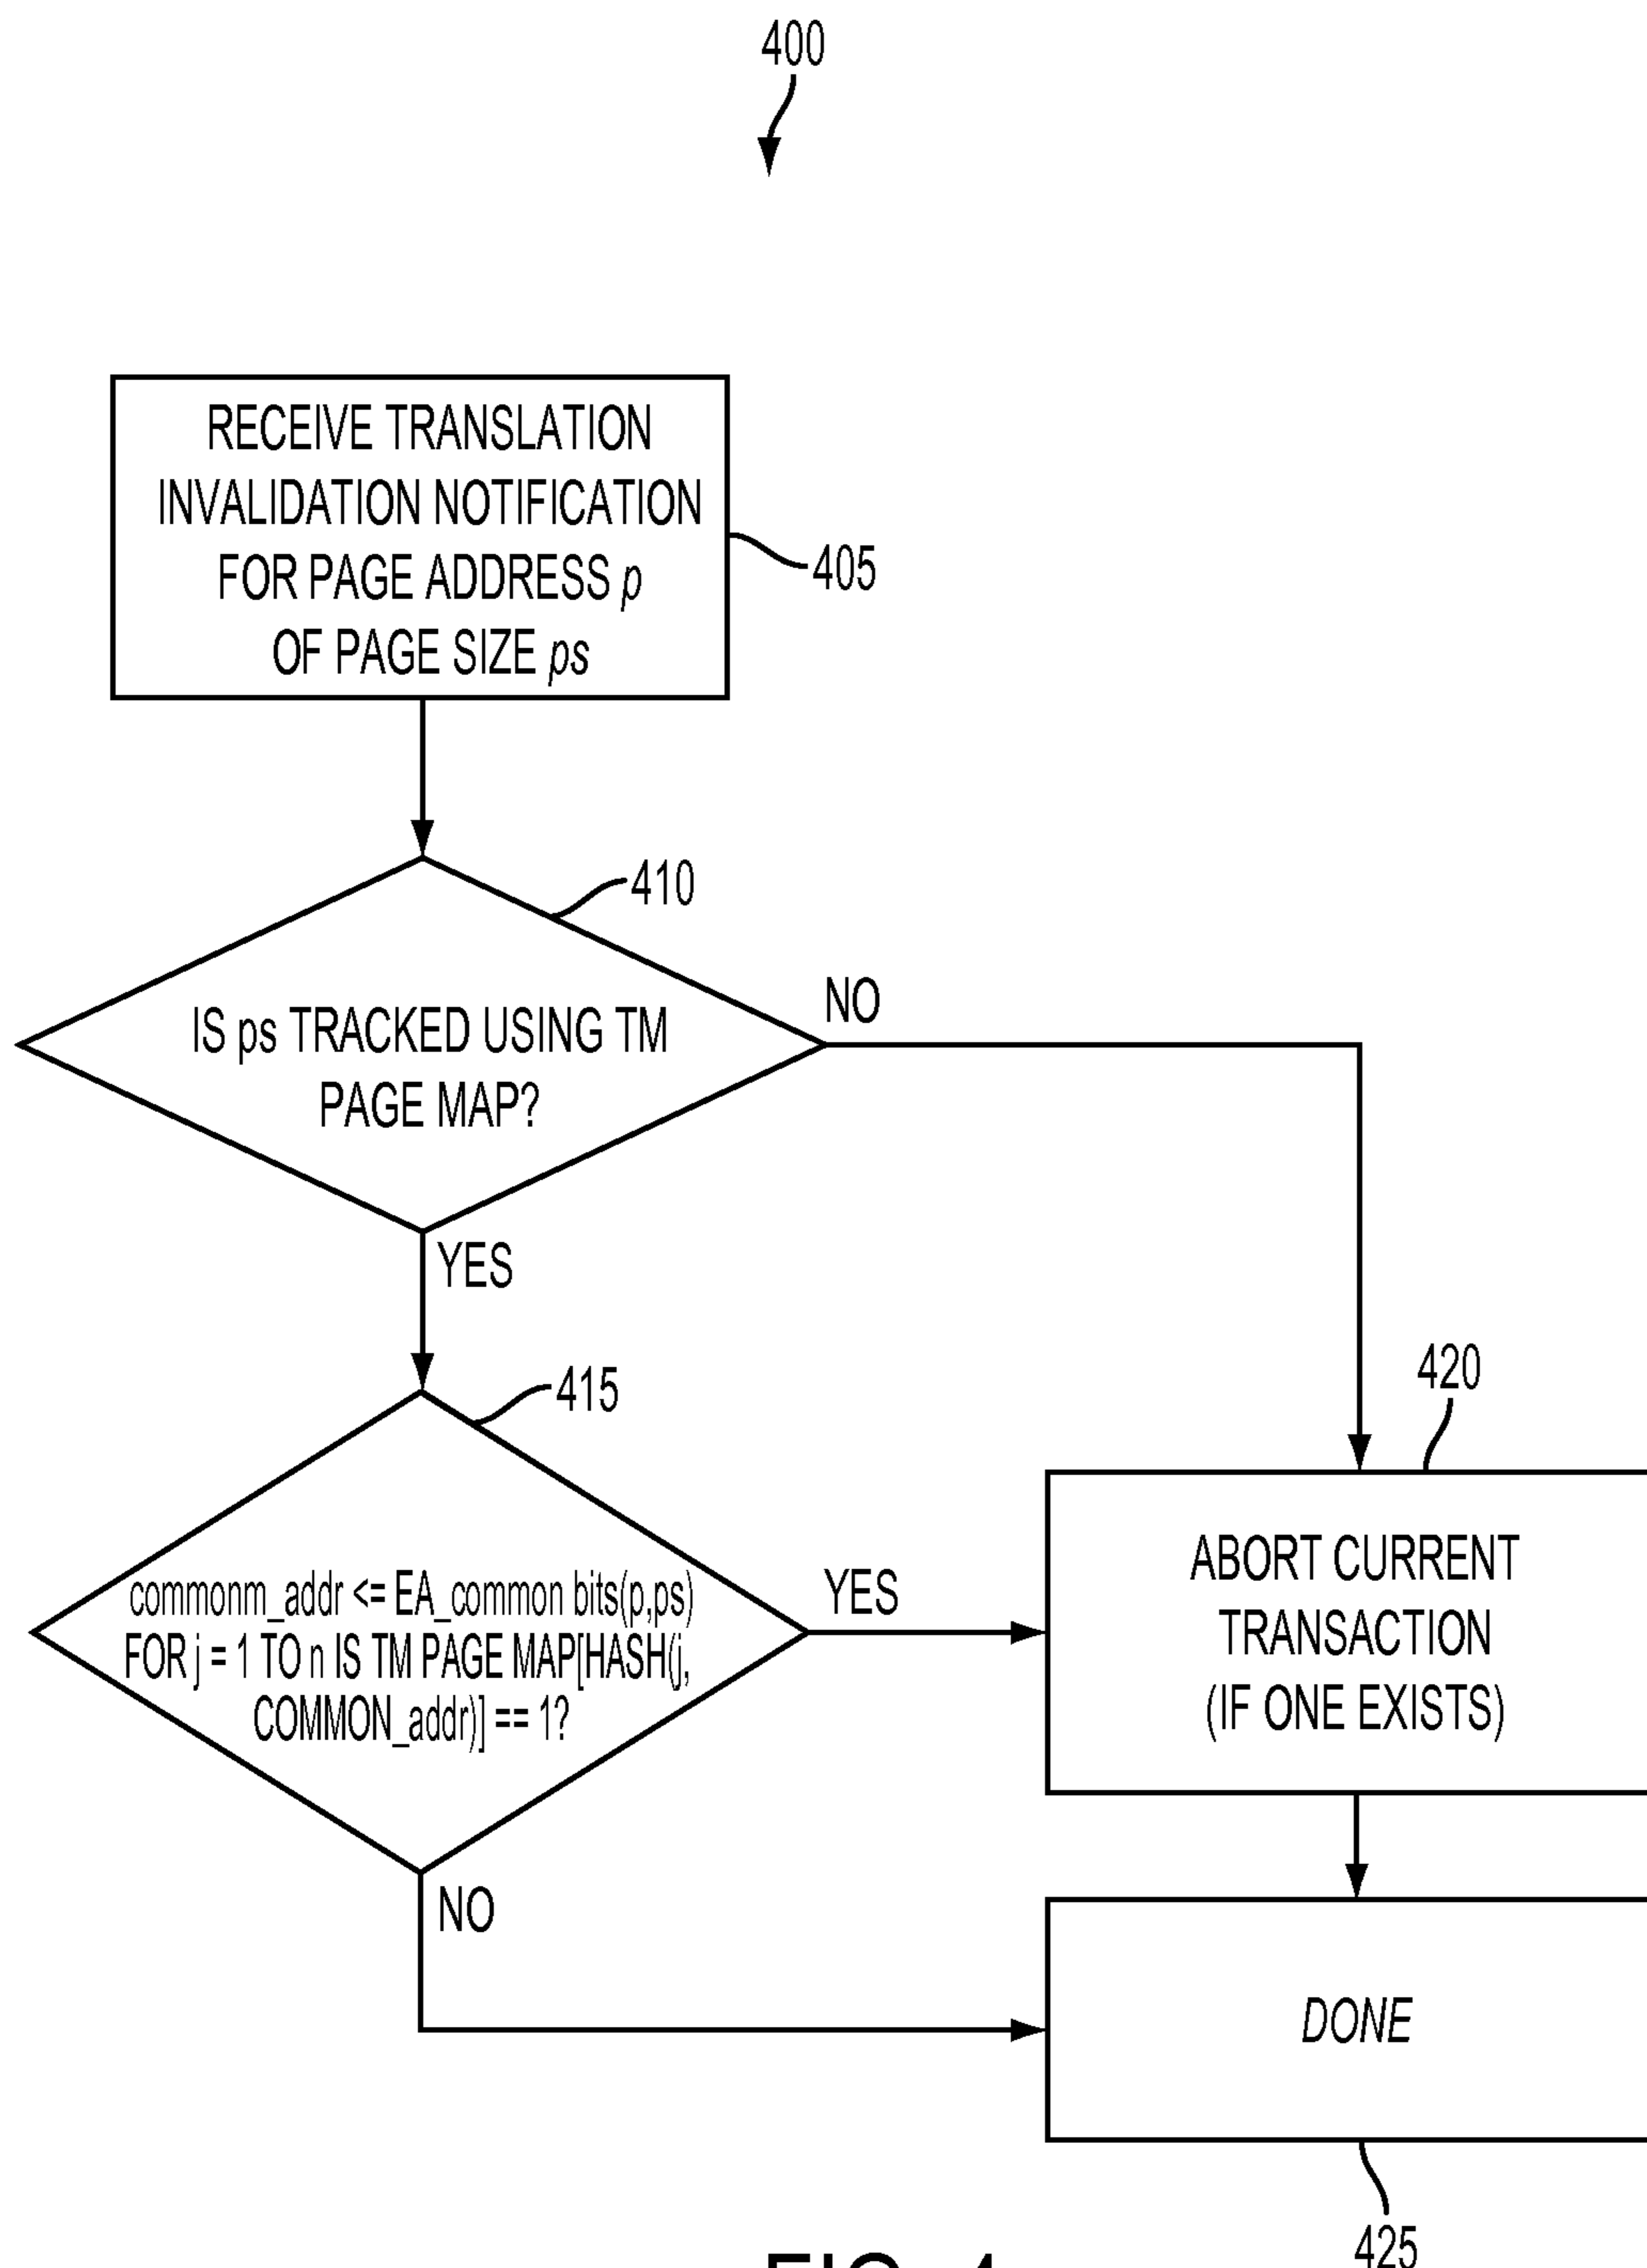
400

RECEIVE TRANSLATION INVALIDATION NOTIFICATION FOR PAGE ADDRESS p OF PAGE SIZE ps

405

410

IS ps TRACKED USING TM PAGE MAP?

NO

YES

415

commonm_addr <= EA_common bits(p,ps) FOR j = 1 TO n IS TM PAGE MAP[HASH(j, COMMON_addr)] == 1?

YES

420

ABORT CURRENT TRANSACTION (IF ONE EXISTS)

NO

DONE

425

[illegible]